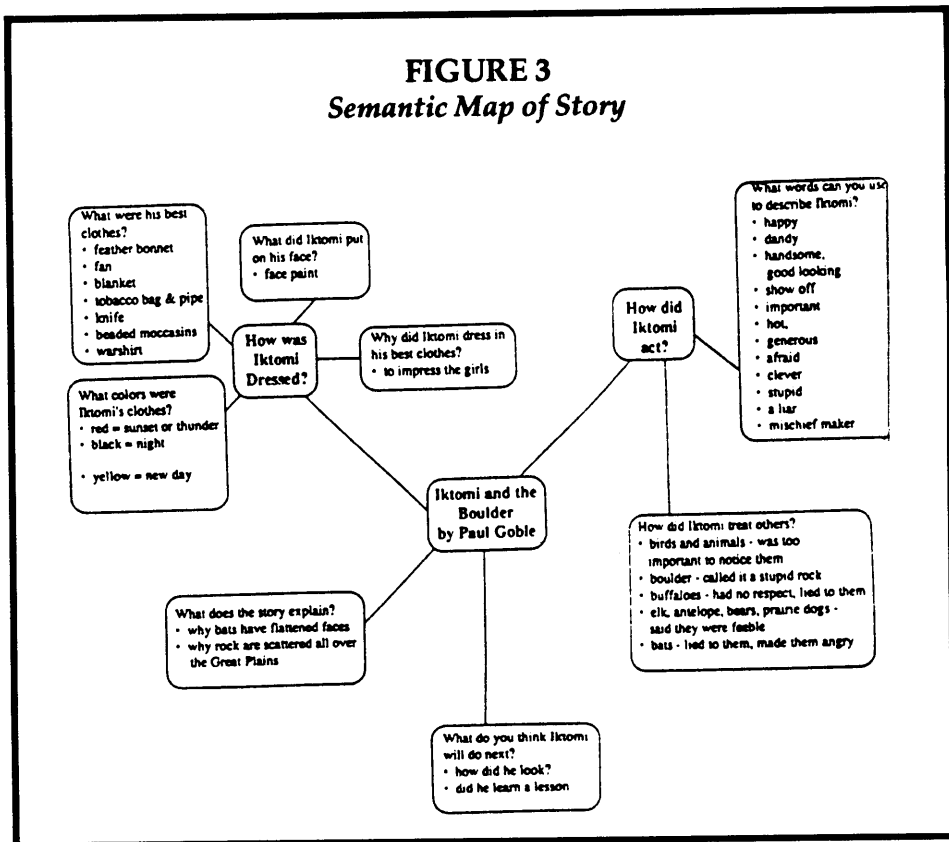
FIGURE 3
Semantic Map of Story

What were his best clothes?
• feather bonnet
• fan
• blanket
• tobacco bag & pipe
• knife
• beaded moccasins
• warshirt

What did Iktomi put on his face?
• face paint

How was Iktomi Dressed?

Why did Iktomi dress in his best clothes?
• to impress the girls

What colors were Iktomi's clothes?
• red = sunset or thunder
• black = night
• yellow = new day

How did Iktomi act?

What words can you use to describe Iktomi?
• happy
• dandy
• handsome, good looking
• show off
• important
• hot,
• generous
• afraid
• clever
• stupid
• a liar
• mischief maker

Iktomi and the Boulder by Paul Goble

How did Iktomi treat others?
• birds and animals - was too important to notice them
• boulder - called it a stupid rock
• buffaloes - had no respect, lied to them
• elk, antelope, bears, prairie dogs - said they were feeble
• bats - lied to them, made them angry

What does the story explain?
• why bats have flattened faces
• why rock are scattered all over the Great Plains

What do you think Iktomi will do next?
• how did he look?
• did he learn a lesson